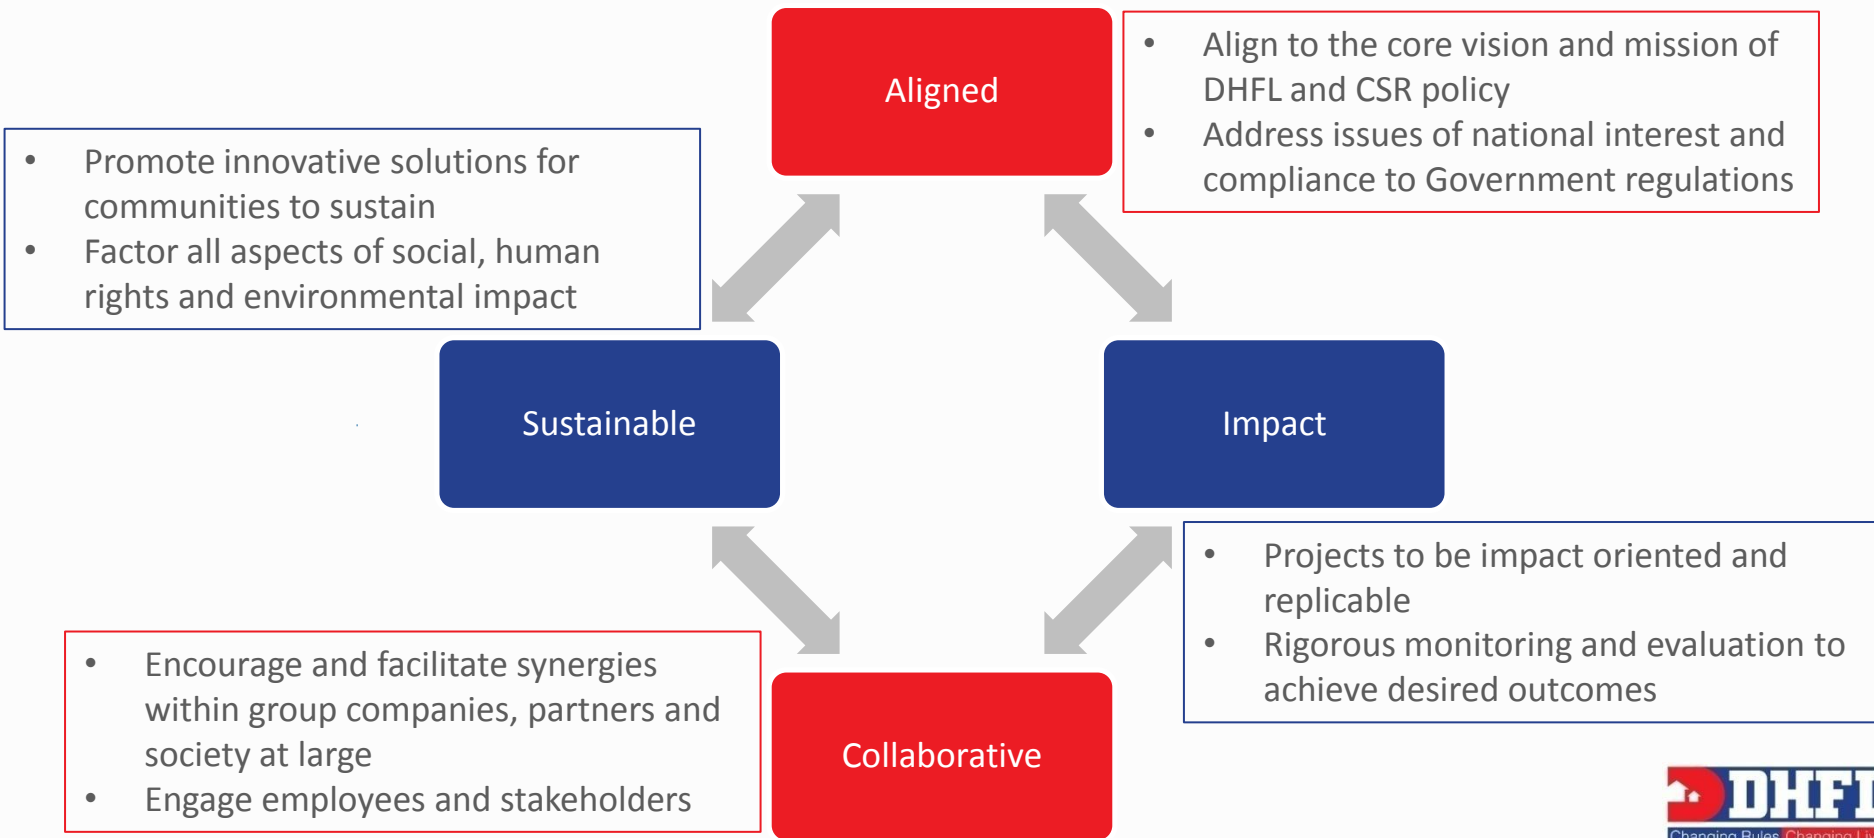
Aligned

• Align to the core vision and mission of DHFL and CSR policy
• Address issues of national interest and compliance to Government regulations

• Promote innovative solutions for communities to sustain
• Factor all aspects of social, human rights and environmental impact

Sustainable

Impact

• Projects to be impact oriented and replicable
• Rigorous monitoring and evaluation to achieve desired outcomes

• Encourage and facilitate synergies within group companies, partners and society at large
• Engage employees and stakeholders

Collaborative

DHFL
Changing Rules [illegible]